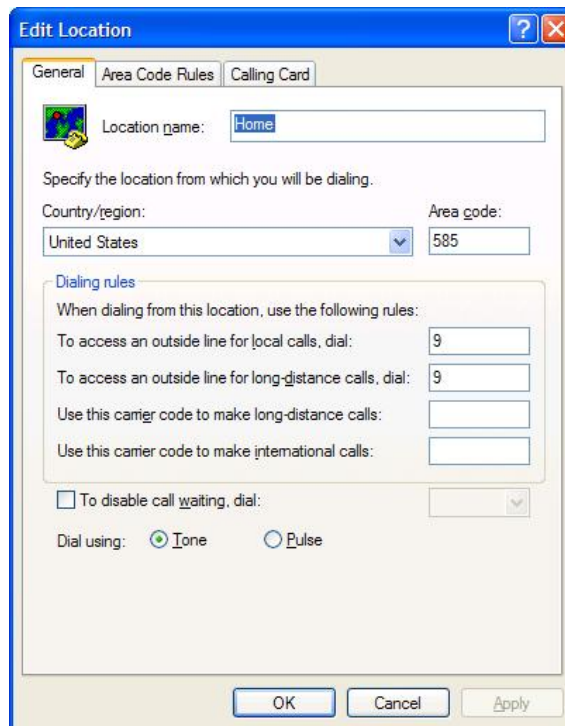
Edit Location

General | Area Code Rules | Calling Card

Location name: Home

Specify the location from which you will be dialing.

Country/region:
United States

Area code:
585

Dialing rules
When dialing from this location, use the following rules:
To access an outside line for local calls, dial: 9
To access an outside line for long-distance calls, dial: 9
Use this carrier code to make long-distance calls:
Use this carrier code to make international calls:

To disable call waiting, dial:

Dial using: Tone Pulse

OK Cancel Apply